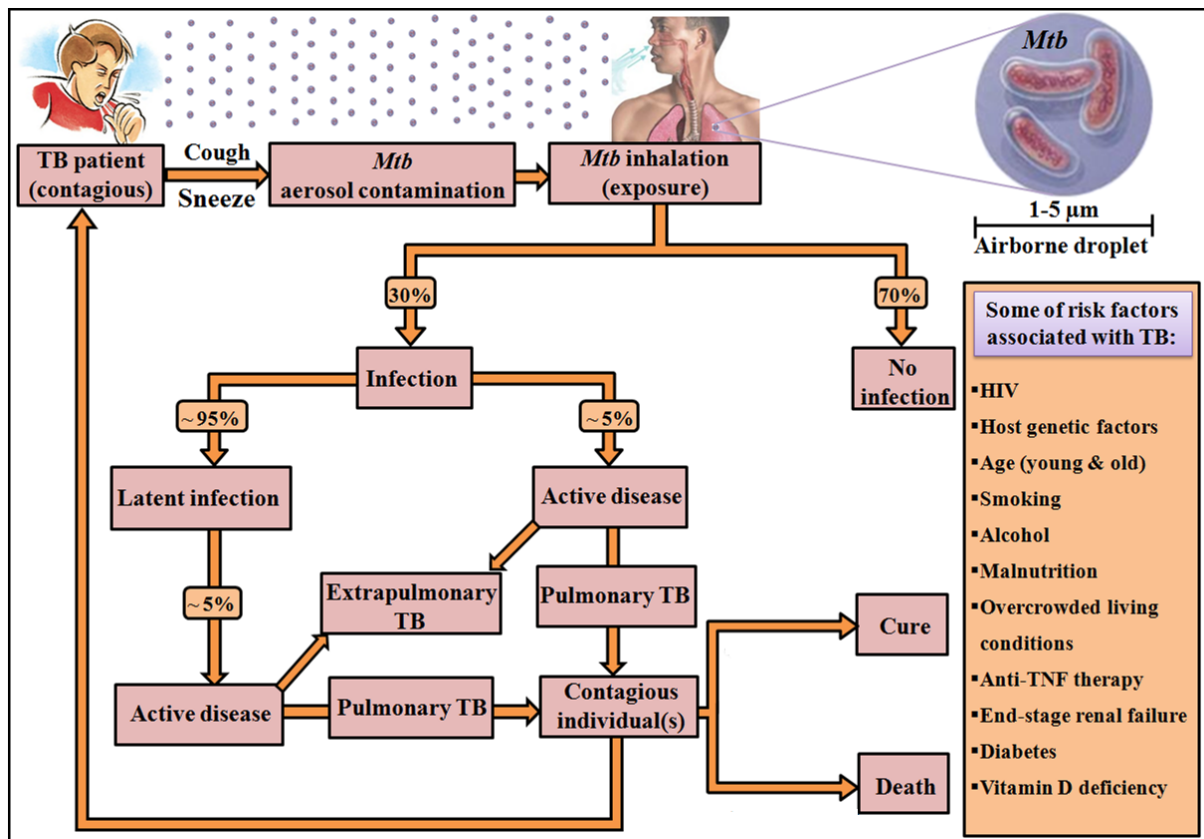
Mtb

TB patient (contagious)

Cough

Sneeze

Mtb aerosol contamination

Mtb inhalation (exposure)

1-5 μm

Airborne droplet

30%

70%

Infection

No infection

~95%

~5%

Latent infection

Active disease

Extrapulmonary TB

Pulmonary TB

~5%

Cure

Active disease

Pulmonary TB

Contagious individual(s)

Death

Some of risk factors associated with TB:

▪HIV

▪Host genetic factors

▪Age (young & old)

▪Smoking

▪Alcohol

▪Malnutrition

▪Overcrowded living conditions

▪Anti-TNF therapy

▪End-stage renal failure

▪Diabetes

▪Vitamin D deficiency